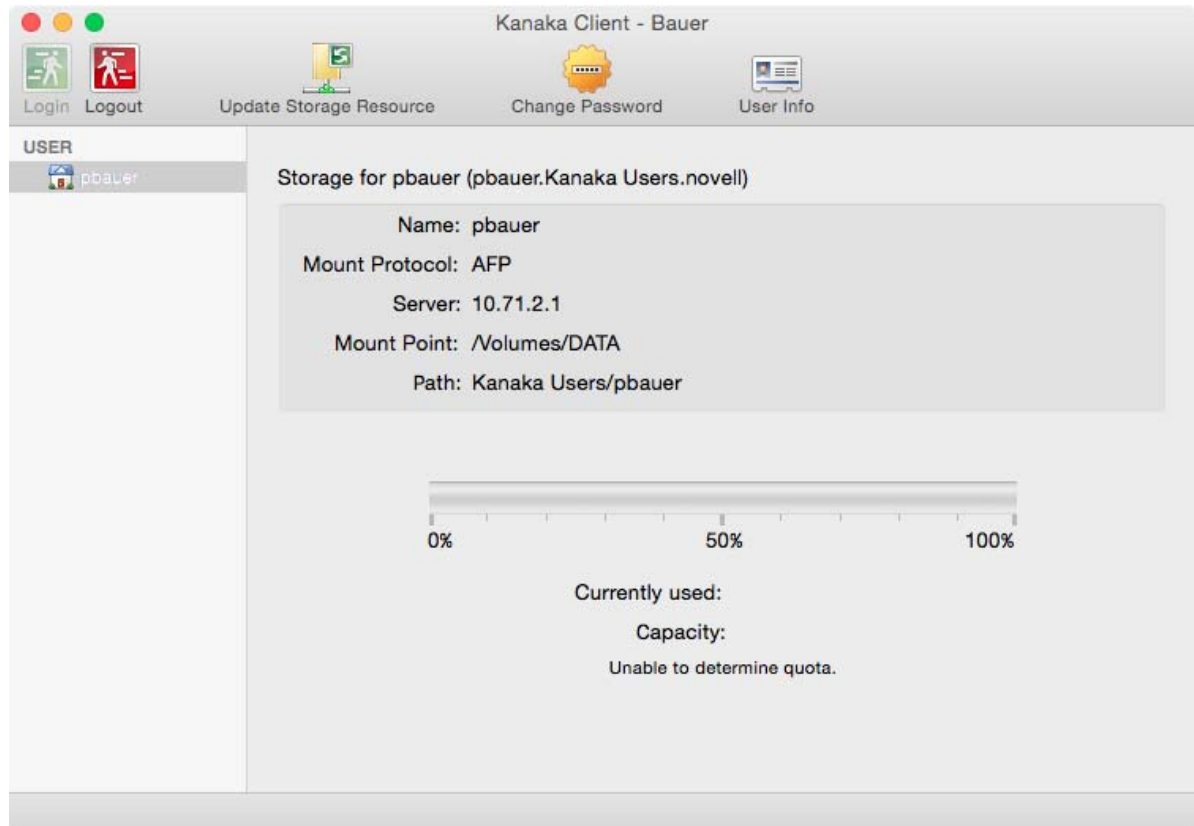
Kanaka Client - Bauer

Login Logout Update Storage Resource Change Password User Info

USER

pbauer

Storage for pbauer (pbauer.Kanaka Users.novell)

Name: pbauer

Mount Protocol: AFP

Server: 10.71.2.1

Mount Point: /Volumes/DATA

Path: Kanaka Users/pbauer

0% 50% 100%

Currently used:

Capacity:

Unable to determine quota.